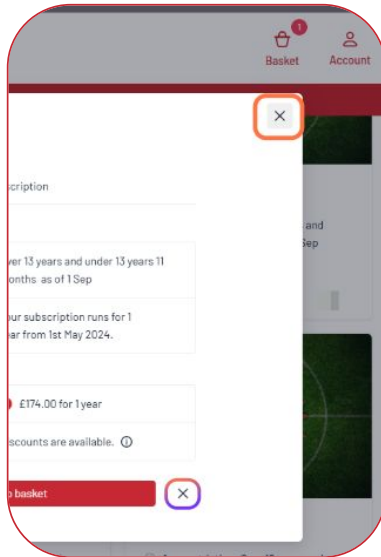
1

Basket

Account

×

cription

ver 13 years and under 13 years 11 onths as of 1 Sep

our subscription runs for 1 ear from 1st May 2024.

and Sep

£174.00 for 1 year

scounts are available. ⓘ

basket

×